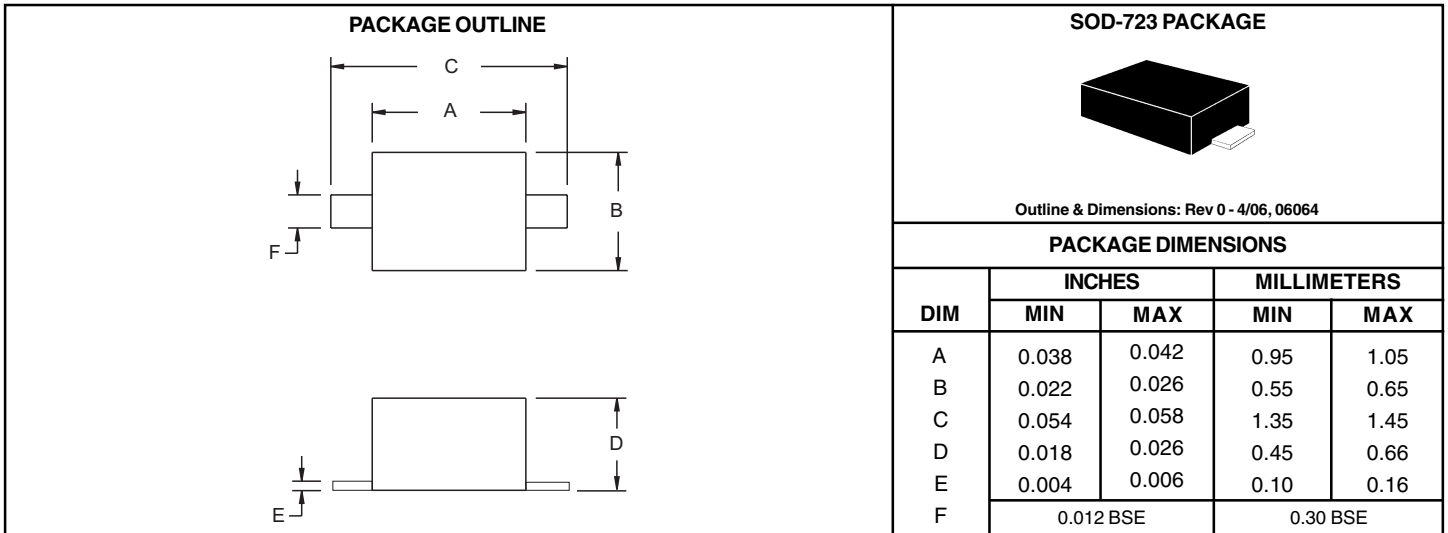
PACKAGE OUTLINE

C

A

B

F

D

E

SOD-723 PACKAGE

Outline & Dimensions: Rev 0 - 4/06, 06064

PACKAGE DIMENSIONS

| DIM | INCHES MIN | INCHES MAX | MILLIMETERS MIN | MILLIMETERS MAX |
|---|---|---|---|---|
| A | 0.038 | 0.042 | 0.95 | 1.05 |
| B | 0.022 | 0.026 | 0.55 | 0.65 |
| C | 0.054 | 0.058 | 1.35 | 1.45 |
| D | 0.018 | 0.026 | 0.45 | 0.66 |
| E | 0.004 | 0.006 | 0.10 | 0.16 |
| F | 0.012 BSE | | 0.30 BSE | |